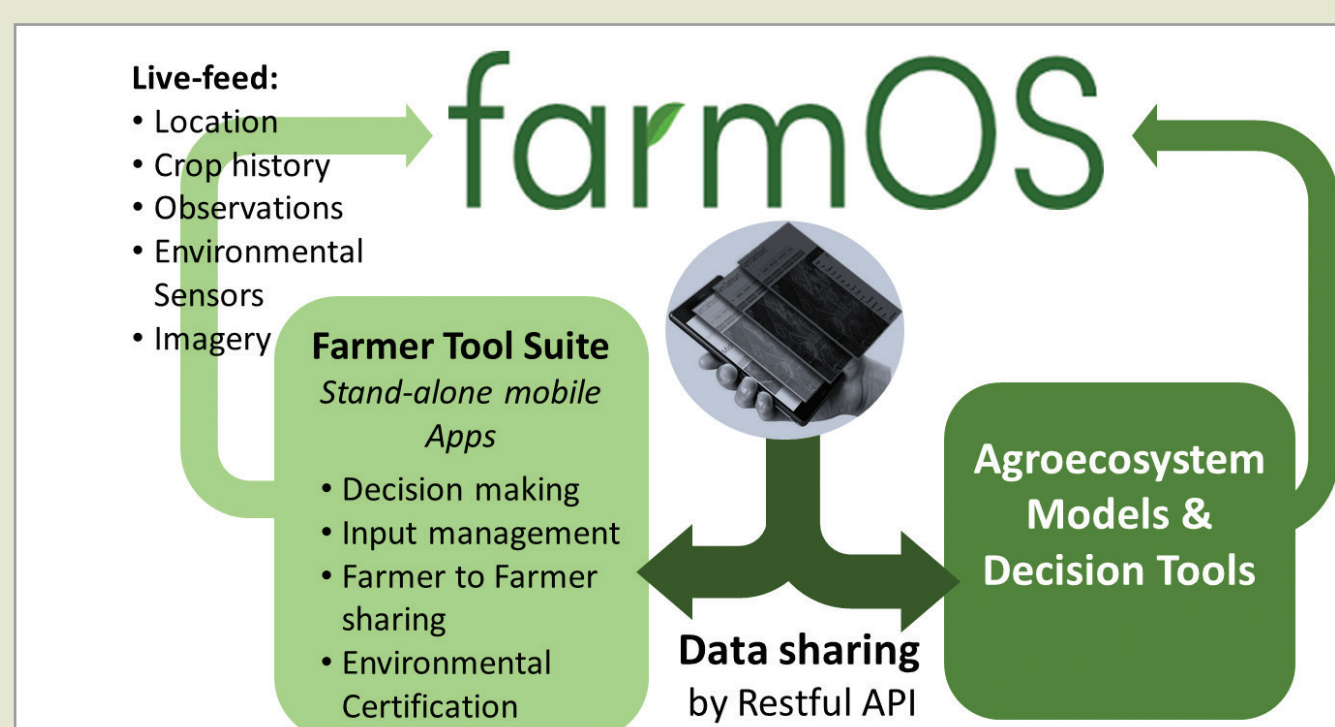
Live-feed:
• Location
• Crop history
• Observations
• Environmental Sensors
• Imagery

farmOS

Farmer Tool Suite
Stand-alone mobile Apps
• Decision making
• Input management
• Farmer to Farmer sharing
• Environmental Certification

Data sharing
by Restful API

Agroecosystem Models & Decision Tools